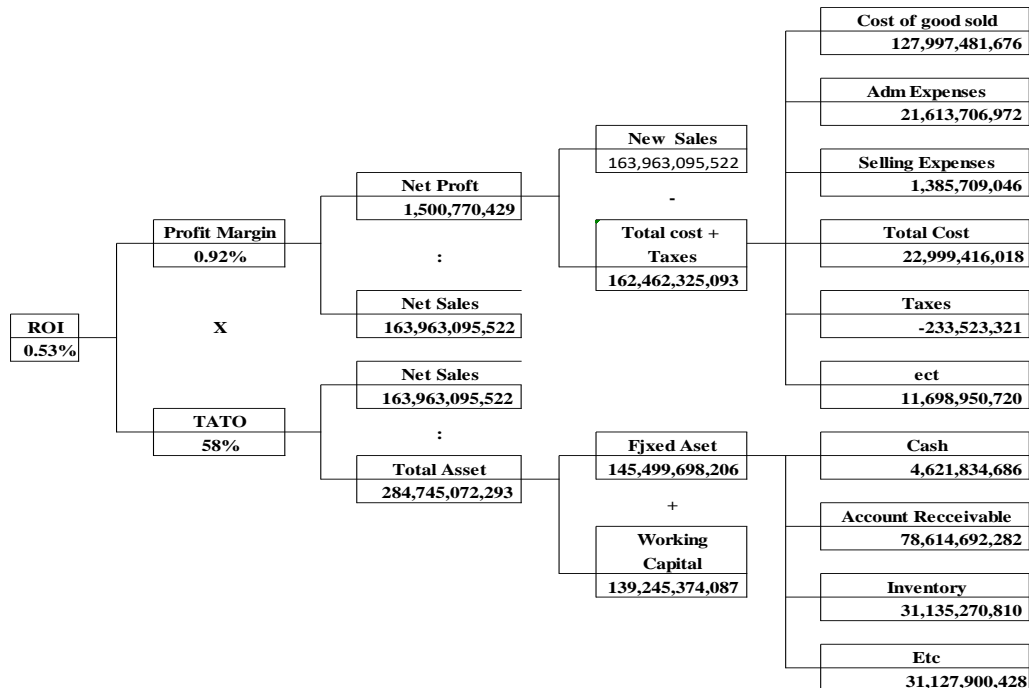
ROI
0.53%

Profit Margin
0.92%

X

TATO
58%

Net Proft
1,500,770,429

:

Net Sales
163,963,095,522

Net Sales
163,963,095,522

:

Total Asset
284,745,072,293

New Sales
163,963,095,522

-

Total cost + Taxes
162,462,325,093

Fjxed Aset
145,499,698,206

+

Working Capital
139,245,374,087

Cost of good sold
127,997,481,676

Adm Expenses
21,613,706,972

Selling Expenses
1,385,709,046

Total Cost
22,999,416,018

Taxes
-233,523,321

ect
11,698,950,720

Cash
4,621,834,686

Account Recceivable
78,614,692,282

Inventory
31,135,270,810

Etc
31,127,900,428